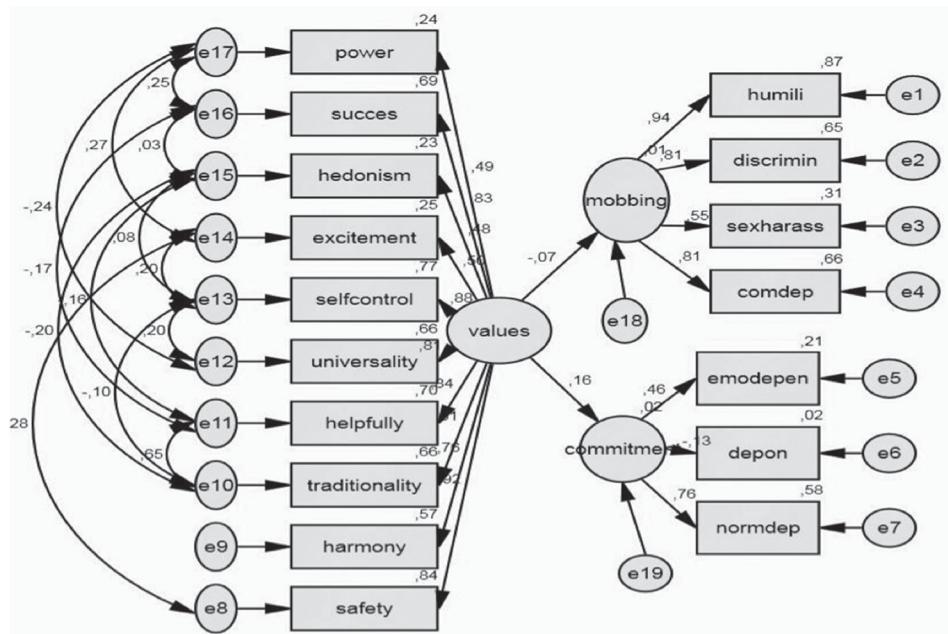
,24
e17
power
,69
,25
e16
succes
,27
,03
,23
e15
hedonism
,49
,83
-,24
,25
,48
,08
e14
excitement
,50
-,17
,20
,77
,16
e13
selfcontrol
,88
,20
,66
-,20
e12
universality
,81
values
,70
,84
-,10
e11
helpfully
,1
28
,76
,65
,66
e10
traditionality
,92
,57
e9
harmony
,84
e8
safety
-,07
,87
humili
e1
,94
,01
,65
,81
discrimin
e2
mobbing
,31
,55
sexharass
e3
,81
,66
comdep
e4
e18
,16
,21
,46
emodepen
e5
,02
,02
commitme
-,13
depon
e6
,76
,58
normdep
e7
e19